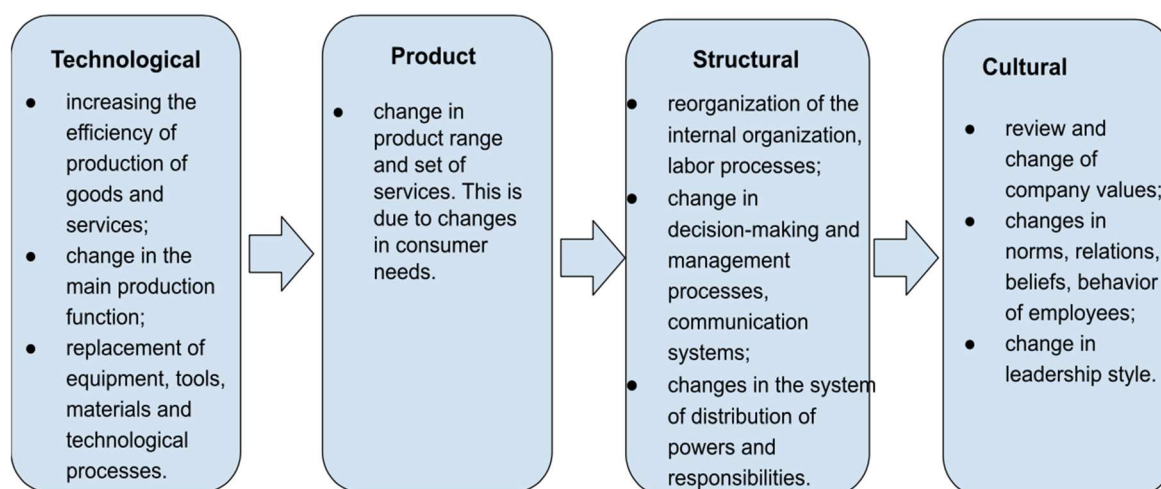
Technological
- increasing the efficiency of production of goods and services;
- change in the main production function;
- replacement of equipment, tools, materials and technological processes.

Product
- change in product range and set of services. This is due to changes in consumer needs.

Structural
- reorganization of the internal organization, labor processes;
- change in decision-making and management processes, communication systems;
- changes in the system of distribution of powers and responsibilities.

Cultural
- review and change of company values;
- changes in norms, relations, beliefs, behavior of employees;
- change in leadership style.